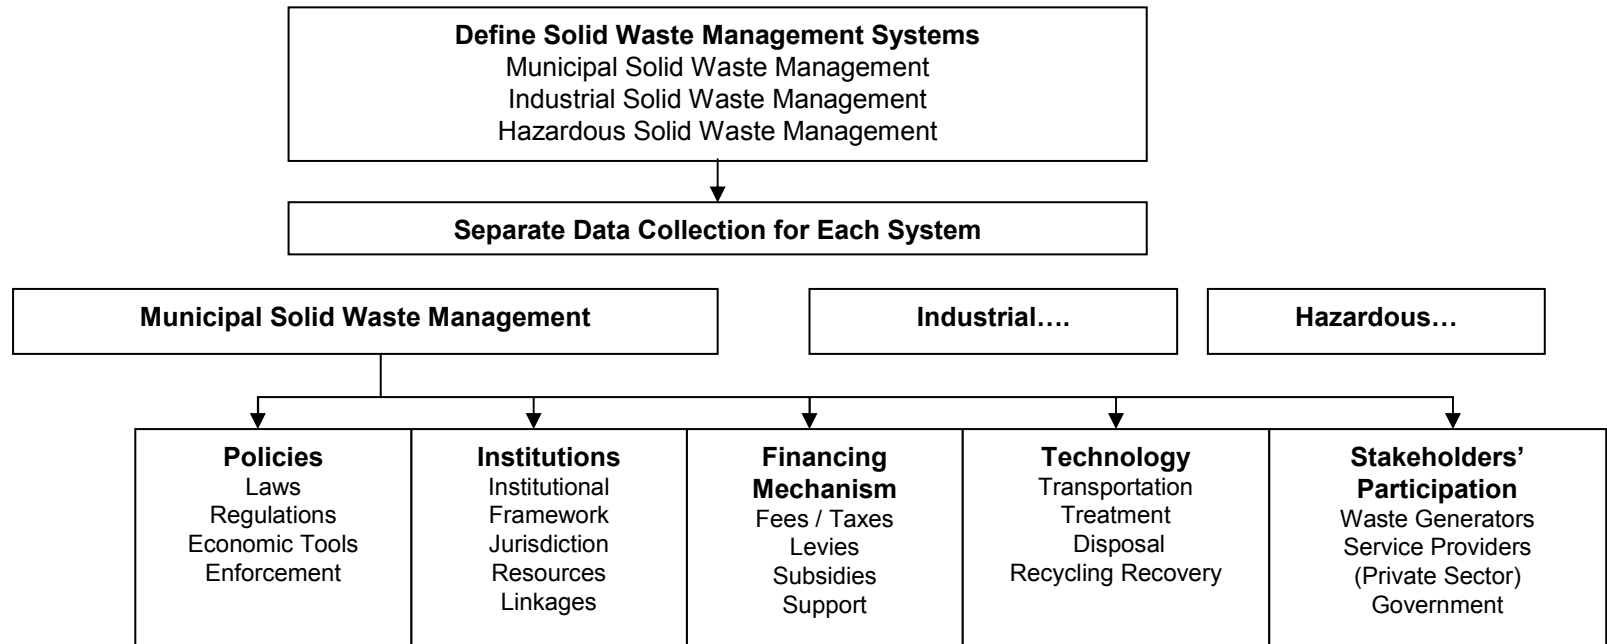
**Define Solid Waste Management Systems**
Municipal Solid Waste Management
Industrial Solid Waste Management
Hazardous Solid Waste Management

**Separate Data Collection for Each System**

**Municipal Solid Waste Management**

**Industrial….**

**Hazardous…**

**Policies**
Laws
Regulations
Economic Tools
Enforcement

**Institutions**
Institutional Framework
Jurisdiction
Resources
Linkages

**Financing Mechanism**
Fees / Taxes
Levies
Subsidies
Support

**Technology**
Transportation
Treatment
Disposal
Recycling Recovery

**Stakeholders' Participation**
Waste Generators
Service Providers (Private Sector)
Government